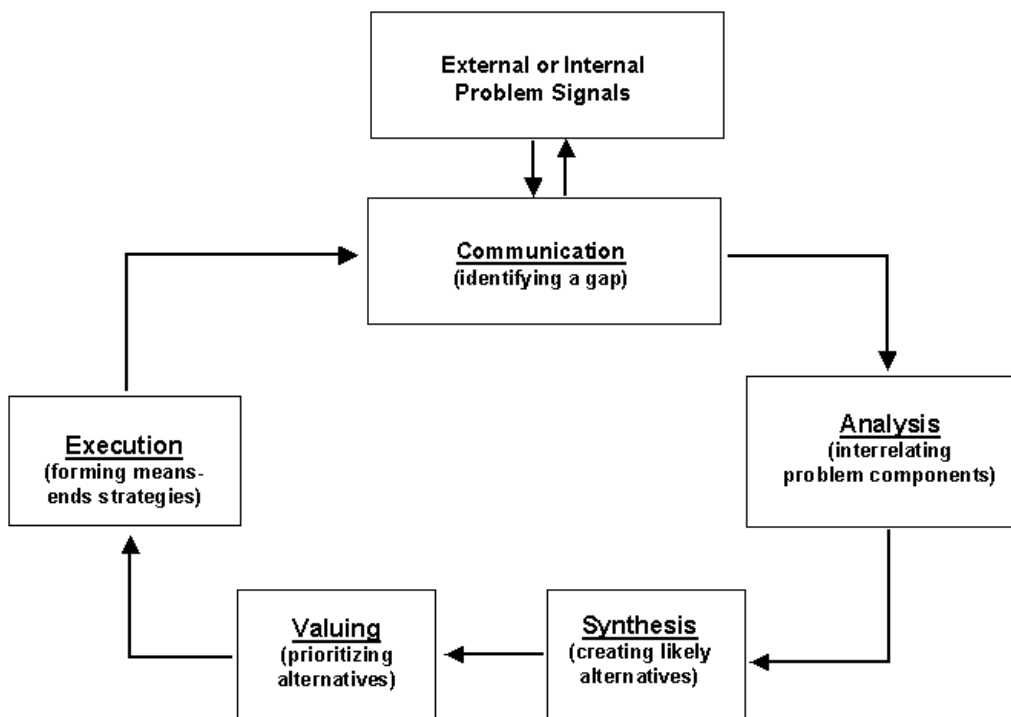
External or Internal Problem Signals

Communication
(identifying a gap)

Analysis
(interrelating problem components)

Synthesis
(creating likely alternatives)

Valuing
(prioritizing alternatives)

Execution
(forming means-ends strategies)